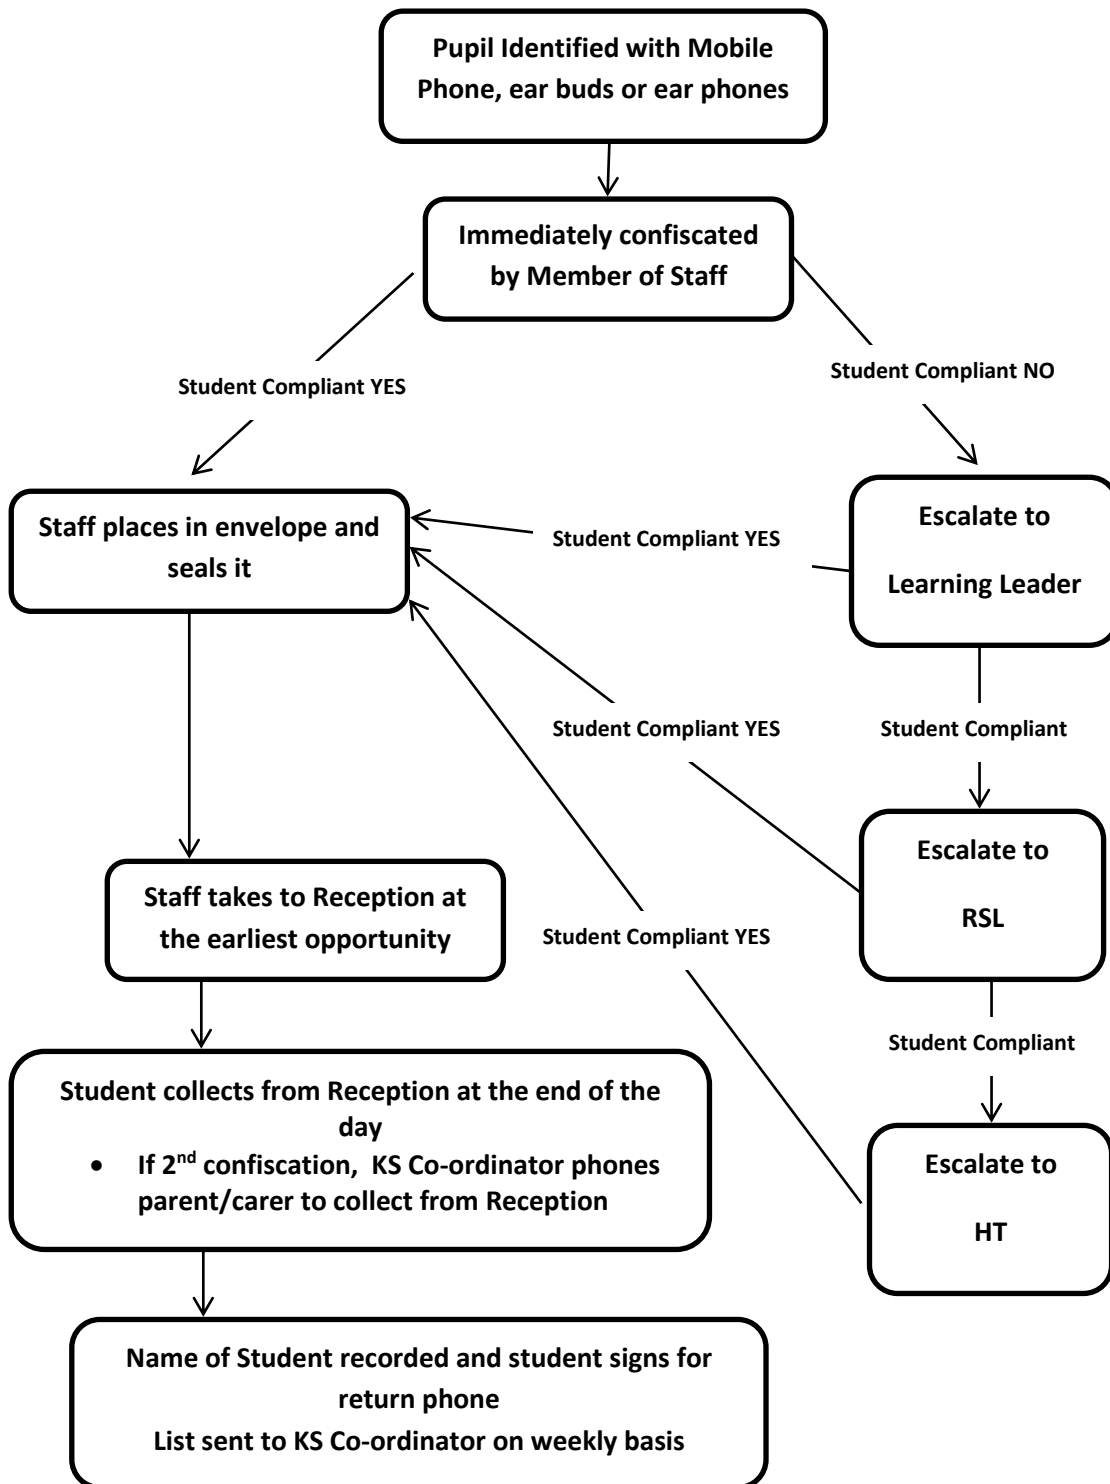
Pupil Identified with Mobile Phone, ear buds or ear phones

Immediately confiscated by Member of Staff

Student Compliant YES

Student Compliant NO

Staff places in envelope and seals it

Student Compliant YES

Escalate to

Learning Leader

Student Compliant YES

Student Compliant

Escalate to

RSL

Staff takes to Reception at the earliest opportunity

Student Compliant YES

Student Compliant

Student collects from Reception at the end of the day

- If 2$^{nd}$ confiscation, KS Co-ordinator phones parent/carer to collect from Reception

Escalate to

HT

Name of Student recorded and student signs for return phone

List sent to KS Co-ordinator on weekly basis